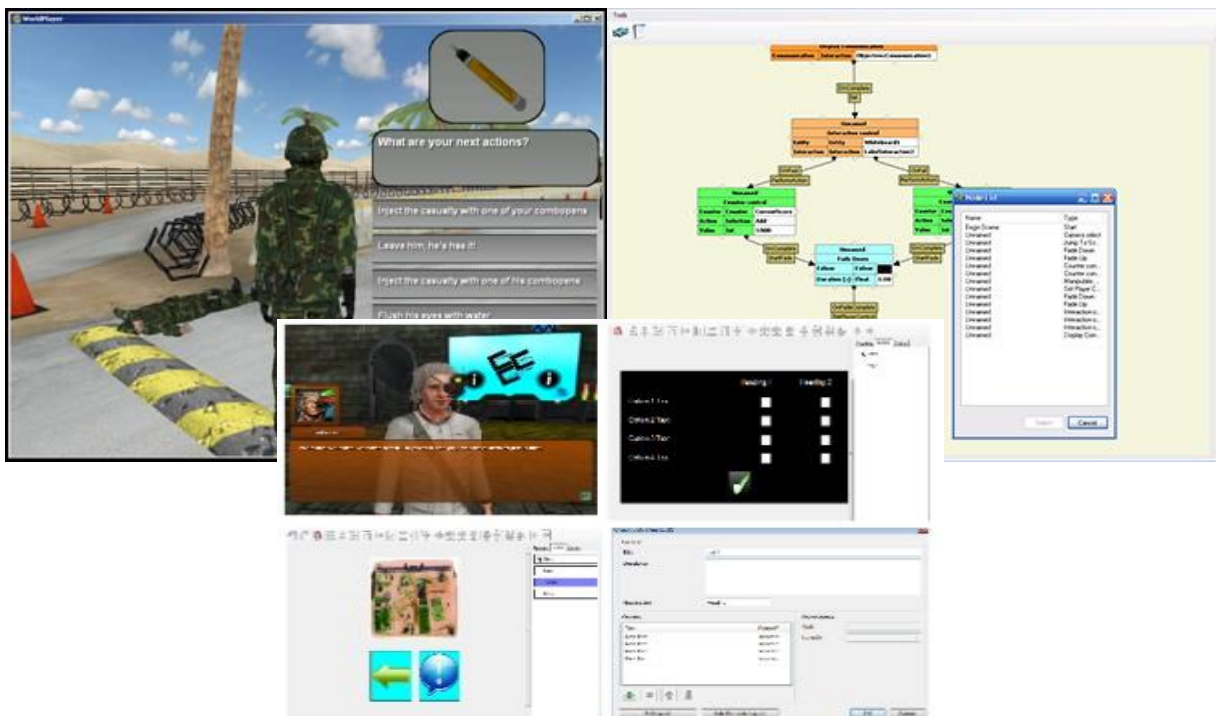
WorldPlayer

What are your next actions?

Inject the casualty with one of your combopens

Leave him, he's had it!

Inject the casualty with one of his combopens

Flush his eyes with water

Tools

Display Communication
Communication Interaction ObjectivesCommunication

OnComplete
Set

Unnamed
Interaction control
Entity Entity Whiteboard1
Interaction Interaction LabelInteraction

OnFail
OnSuccess

Unnamed
Counter control
Counter Counter CorrectScore
Action Selection Add
Value Int 1000

Unnamed
Counter control
Counter Counter
Action Selection
Value Int

OnComplete
StartFade

Unnamed
Fade Down
Colour Colour
Duration (s) Float 0.00

OnComplete
StartFade

Model List

Name Type
Begin Scene Start
Unnamed Camera select
Unnamed Jump To Sc...
Unnamed Fade Down
Unnamed Fade Up
Unnamed Counter con...
Unnamed Counter con...
Unnamed Manipulate...
Unnamed Set Player C...
Unnamed Fade Down
Unnamed Fade Up
Unnamed Interaction c...
Unnamed Interaction c...
Unnamed Interaction c...
Unnamed Display Com...

Select Cancel

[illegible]

Heading 1 Heading 2

Option 1 Text
Option 2 Text
Option 3 Text
Option 4 Text

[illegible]

Title
Description

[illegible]